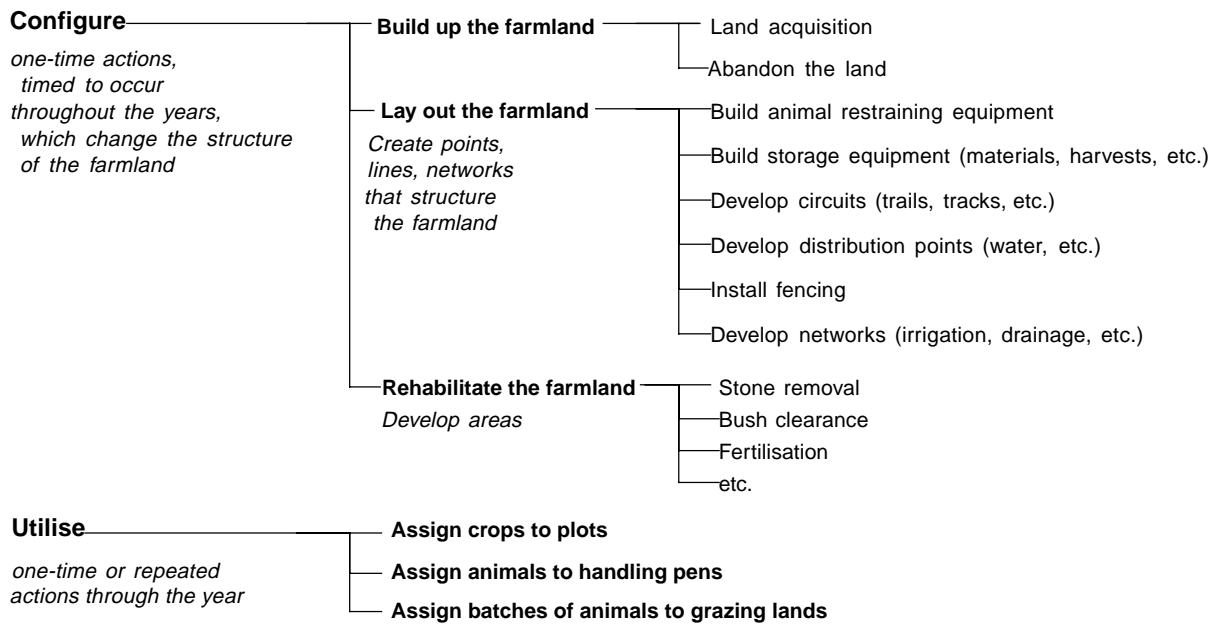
Configure

one-time actions, timed to occur throughout the years, which change the structure of the farmland

Build up the farmland

Land acquisition

Abandon the land

Lay out the farmland

Create points, lines, networks that structure the farmland

Build animal restraining equipment

Build storage equipment (materials, harvests, etc.)

Develop circuits (trails, tracks, etc.)

Develop distribution points (water, etc.)

Install fencing

Develop networks (irrigation, drainage, etc.)

Rehabilitate the farmland

Develop areas

Stone removal

Bush clearance

Fertilisation

etc.

Utilise

one-time or repeated actions through the year

Assign crops to plots

Assign animals to handling pens

Assign batches of animals to grazing lands